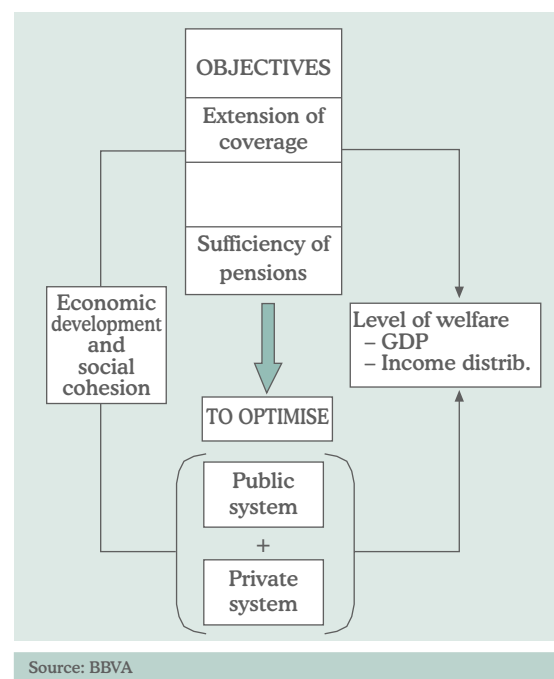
OBJECTIVES

Extension of coverage

Sufficiency of pensions

Economic development and social cohesion

Level of welfare
– GDP
– Income distrib.

TO OPTIMISE

Public system

+

Private system

Source: BBVA